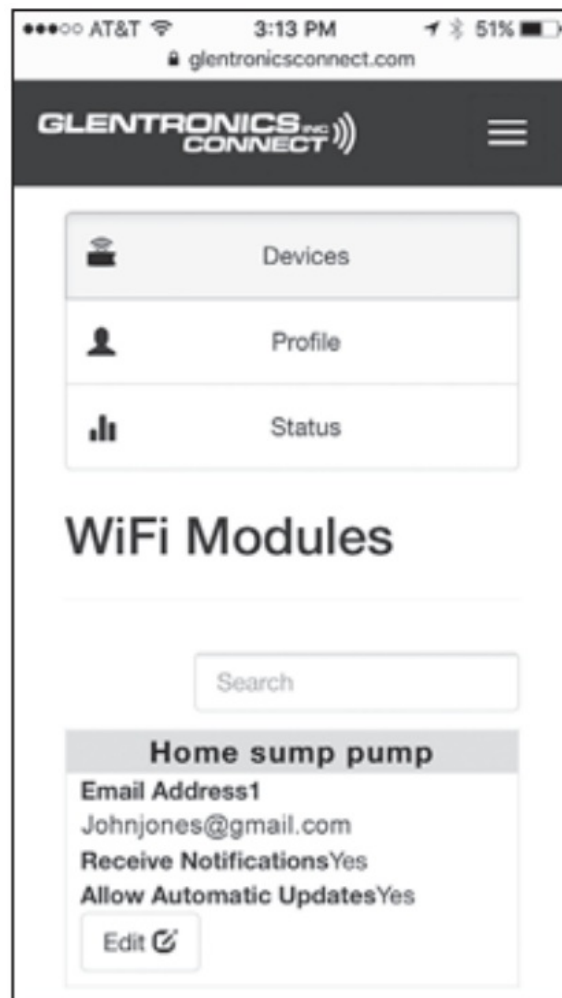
●●●○○ AT&T 3:13 PM 51%

glentronicsconnect.com

GLENTRONICS INC CONNECT

Devices

Profile

Status

WiFi Modules

Search

Home sump pump

Email Address1

Johnjones@gmail.com

Receive NotificationsYes

Allow Automatic UpdatesYes

Edit